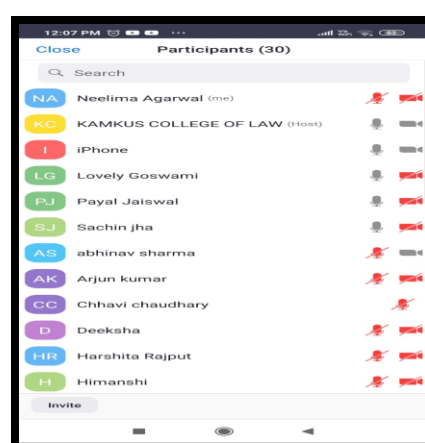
12:07 PM

Close Participants (30)

Search

NA Neelima Agarwal (me)

KC KAMKUS COLLEGE OF LAW (Host)

I iPhone

LG Lovely Goswami

PJ Payal Jaiswal

SJ Sachin jha

AS abhinav sharma

AK Arjun kumar

CC Chhavi chaudhary

D Deeksha

HR Harshita Rajput

H Himanshi

Invite